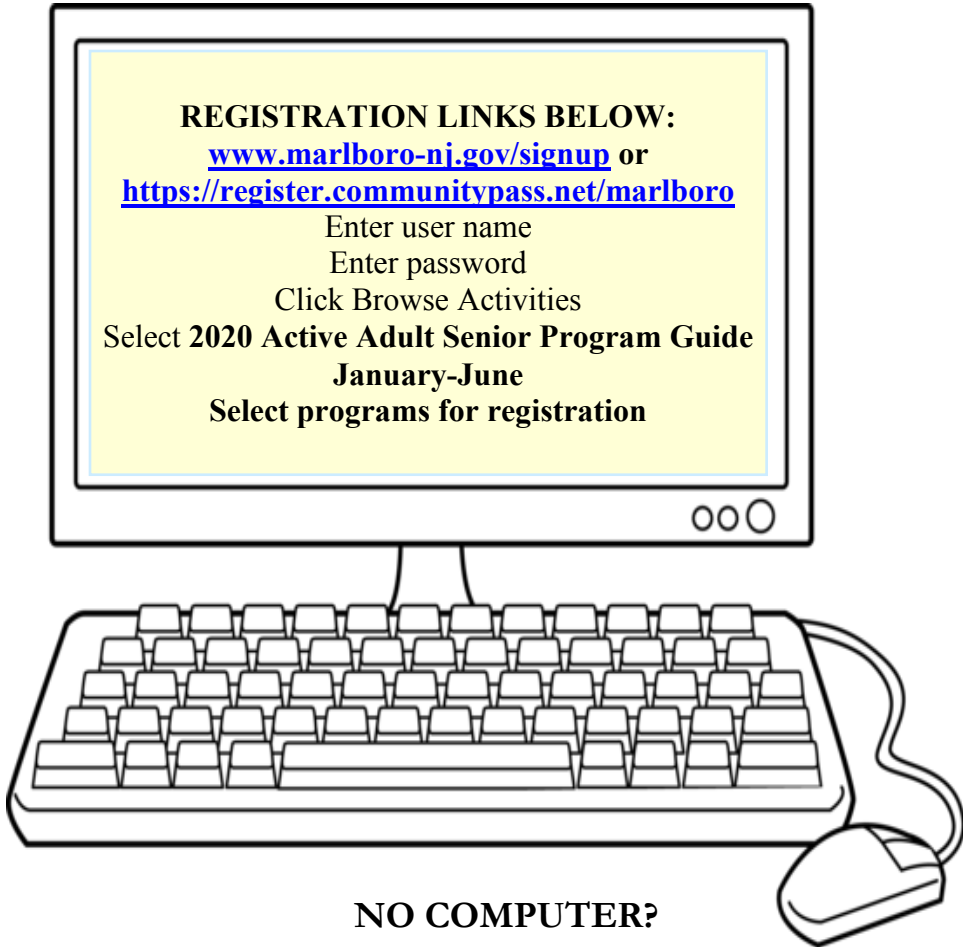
REGISTRATION LINKS BELOW:
www.marlboro-nj.gov/signup or
https://register.communitypass.net/marlboro
Enter user name
Enter password
Click Browse Activities
Select 2020 Active Adult Senior Program Guide January-June
Select programs for registration

NO COMPUTER?